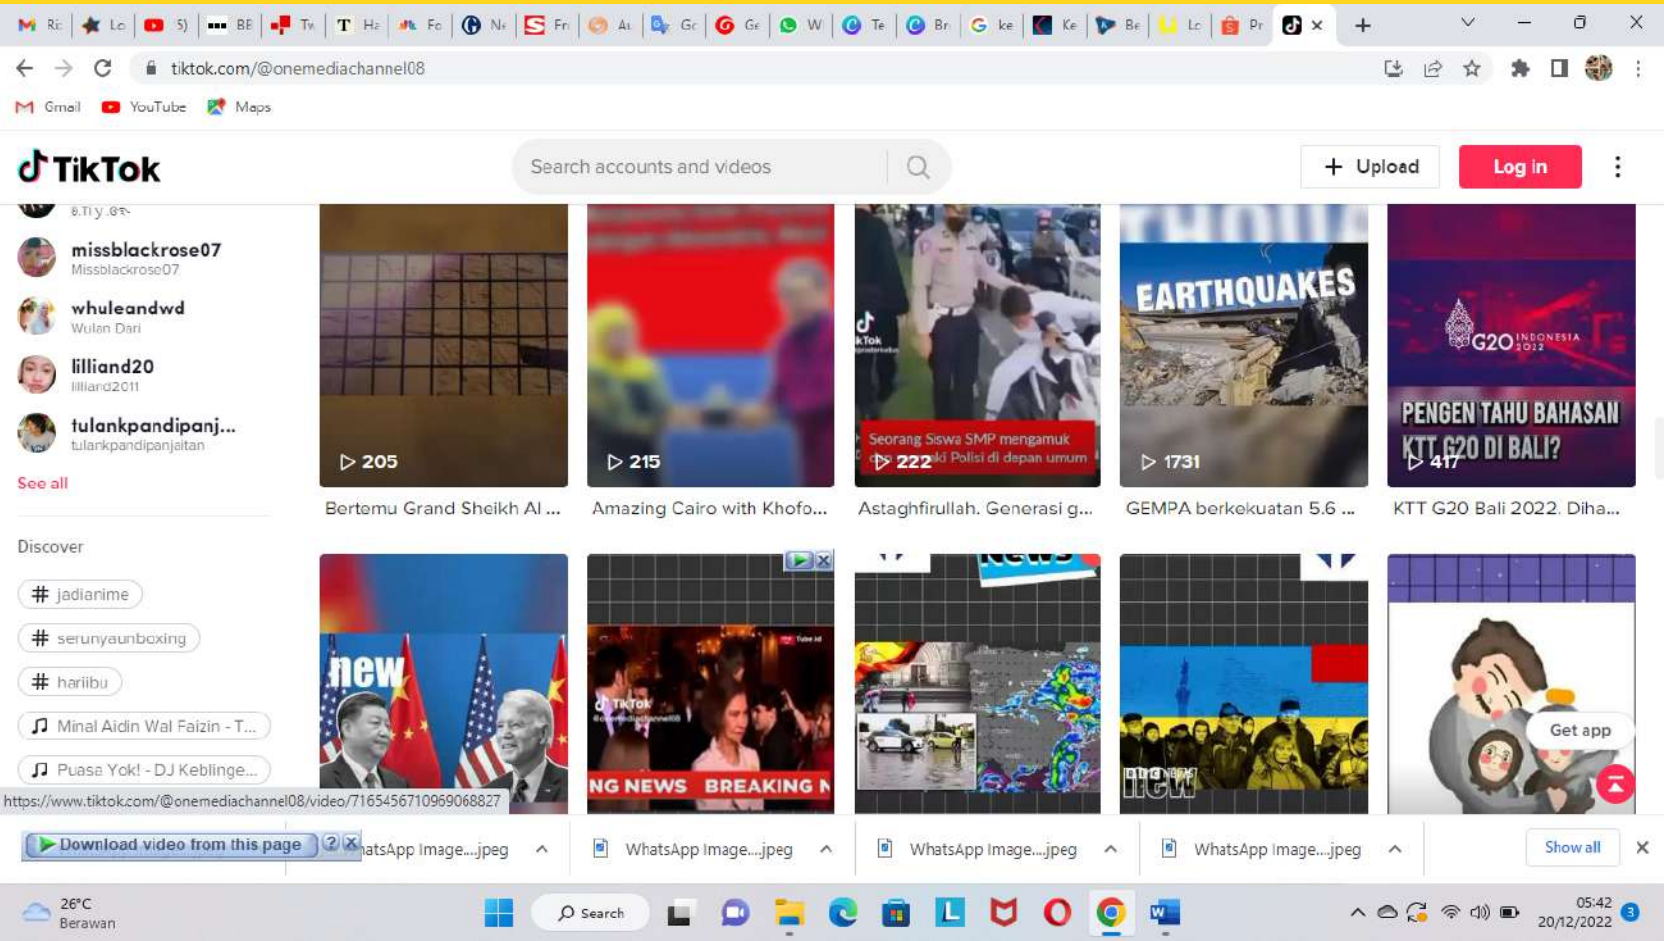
Ri Lo 5) BE Tv He Fo Ne Fr At Gc Ge W Te Br ke Ke Be Lc Pr

tiktok.com/@onemediachannel08

Gmail YouTube Maps

TikTok

Search accounts and videos

Upload

Log in

missblackrose07
Missblackrose07

whuleandwd
Wulan Dari

lilliand20
lilliand2011

tulankpandipanj...
tulankpandipanjaitan

See all

Discover

# jadianime

# serunyaunboxing

# hariibu

♫ Minal Aidin Wal Faizin - T...

♫ Puasa Yok! - DJ Keblinge...

▷ 205
Bertemu Grand Sheikh Al ...

▷ 215
Amazing Cairo with Khofo...

Seorang Siswa SMP mengamuk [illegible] Polisi di depan umum
▷ 222
Astaghfirullah. Generasi g...

EARTHQUAKES
▷ 1731
GEMPA berkekuatan 5.6 ...

G20 INDONESIA 2022
PENGEN TAHU BAHASAN KTT G20 DI BALI?
▷ 417
KTT G20 Bali 2022. Diha...

new

NG NEWS BREAKING N

new

Get app

https://www.tiktok.com/@onemediachannel08/video/7165456710969068827

Download video from this page

atsApp Image....jpeg WhatsApp Image....jpeg WhatsApp Image....jpeg WhatsApp Image....jpeg Show all

26°C
Berawan

Search

05:42
20/12/2022